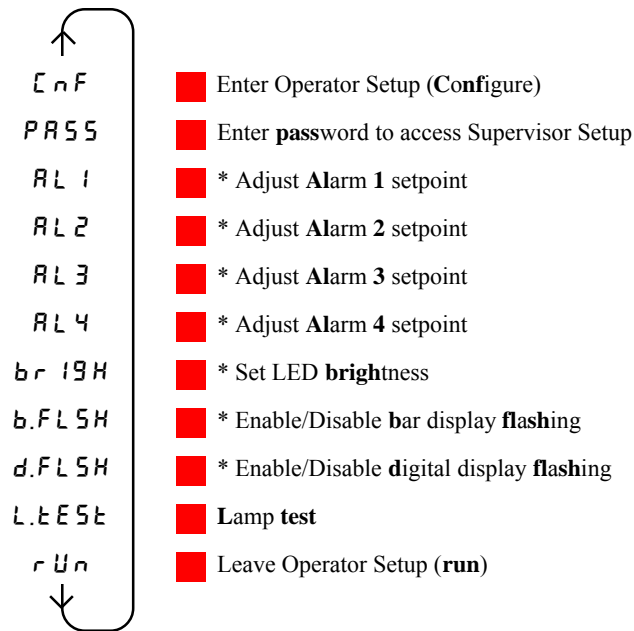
CnF Enter Operator Setup (**Conf**igure)

PASS Enter **pass**word to access Supervisor Setup

AL 1 * Adjust **Al**arm **1** setpoint

AL 2 * Adjust **Al**arm **2** setpoint

AL 3 * Adjust **Al**arm **3** setpoint

AL 4 * Adjust **Al**arm **4** setpoint

br 19H * Set LED **brigh**tness

b.FLSH * Enable/Disable **b**ar display **flash**ing

d.FLSH * Enable/Disable **d**igital display **flash**ing

L.tESt **L**amp **test**

rUn Leave Operator Setup (**run**)